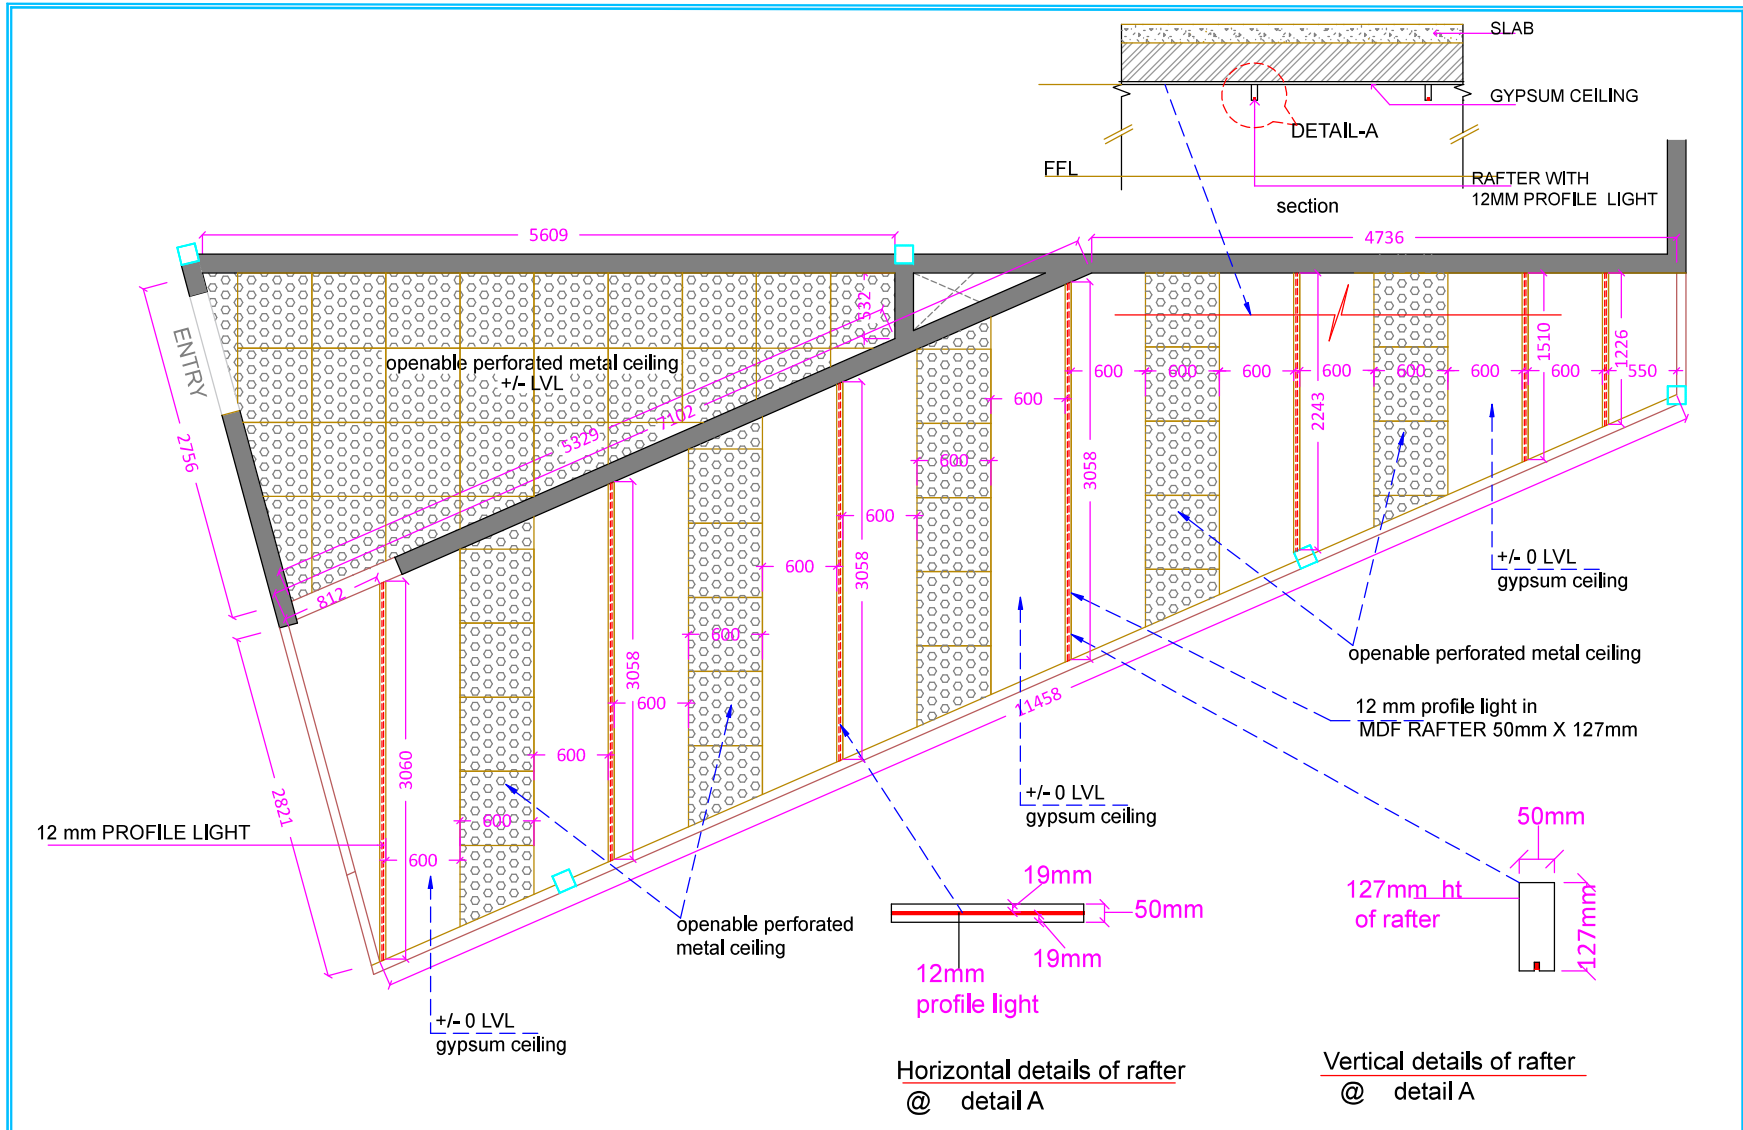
SLAB

GYPSUM CEILING

DETAIL-A

FFL

RAFTER WITH
12MM PROFILE LIGHT

section

5609

4736

ENTRY

openable perforated metal ceiling
+/- LVL

532

5329

7102

2756

812

600 600 600 600 600 600 600 550

1510

1226

2243

3058

600

600

600

3058

600

600

3058

600

600

3060

600

600

11458

2821

12 mm PROFILE LIGHT

+/- 0 LVL
gypsum ceiling

openable perforated metal ceiling

12 mm profile light in
MDF RAFTER 50mm X 127mm

+/- 0 LVL
gypsum ceiling

50mm

127mm ht
of rafter

127mm

19mm

50mm

19mm

12mm
profile light

openable perforated
metal ceiling

+/- 0 LVL
gypsum ceiling

Horizontal details of rafter
@ detail A

Vertical details of rafter
@ detail A